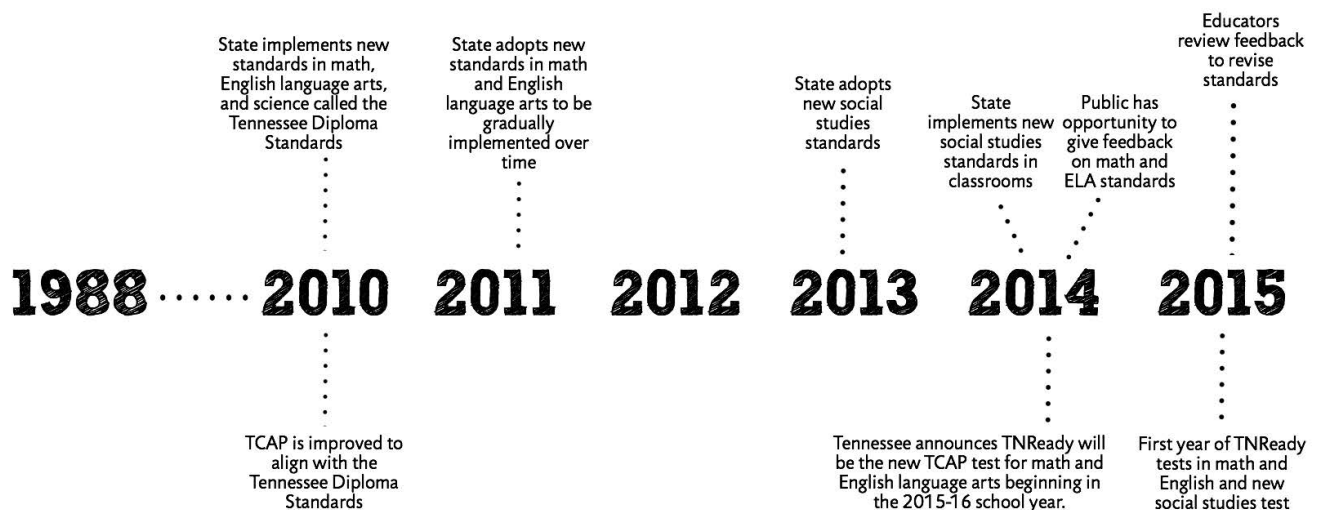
State implements new standards in math, English language arts, and science called the Tennessee Diploma Standards

State adopts new standards in math and English language arts to be gradually implemented over time

State adopts new social studies standards

State implements new social studies standards in classrooms

Public has opportunity to give feedback on math and ELA standards

Educators review feedback to revise standards

1988 2010 2011 2012 2013 2014 2015

TCAP is improved to align with the Tennessee Diploma Standards

Tennessee announces TNReady will be the new TCAP test for math and English language arts beginning in the 2015-16 school year.

First year of TNReady tests in math and English and new social studies test